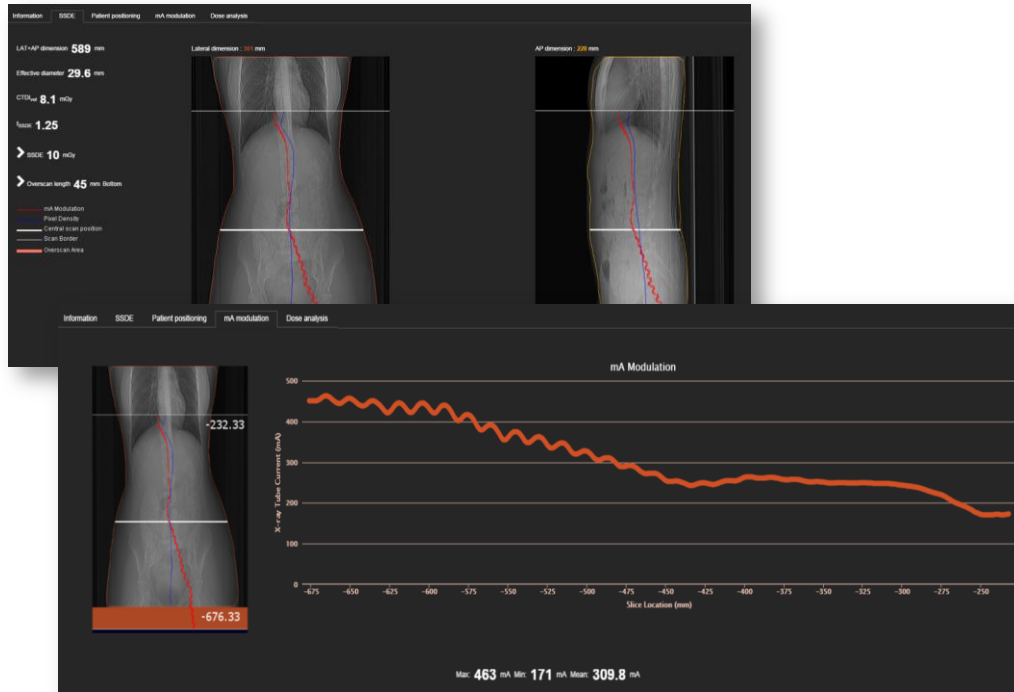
Information SSDE Patient positioning mA modulation Dose analysis

LAT+AP dimension 589 mm

Effective diameter 29.6 mm

CTDIvol 8.1 mGy

fSSDE 1.25

SSDE 10 mGy

Overscan length 45 mm Bottom

mA Modulation
Pixel Density
Central scan position
Scan Border
Overscan Area

Lateral dimension : 361 mm

AP dimension : 228 mm

Information SSDE Patient positioning mA modulation Dose analysis

-232.33

-676.33

mA Modulation

X-ray Tube Current (mA)

500
400
300
200
100
0

-675 -650 -625 -600 -575 -550 -525 -500 -475 -450 -425 -400 -375 -350 -325 -300 -275 -250

Slice Location (mm)

Max: 463 mA Min: 171 mA Mean: 309.8 mA